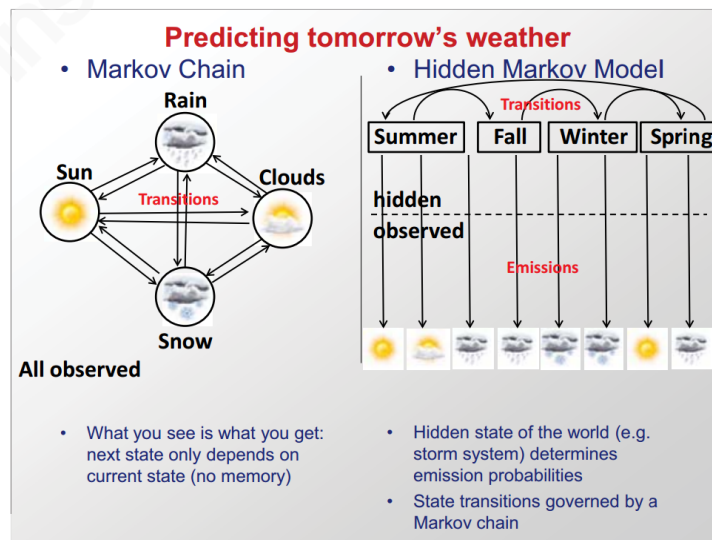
Predicting tomorrow's weather

• Markov Chain

Rain

Sun

Clouds

Transitions

Snow

All observed

• What you see is what you get: next state only depends on current state (no memory)

• Hidden Markov Model

Transitions

Summer | Fall | Winter | Spring

hidden

observed

Emissions

• Hidden state of the world (e.g. storm system) determines emission probabilities

• State transitions governed by a Markov chain